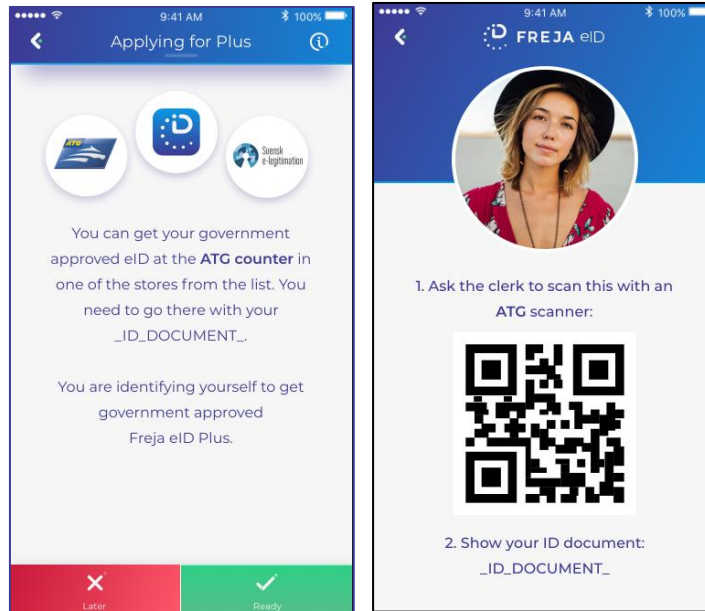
9:41 AM
100%
Applying for Plus

ATG

Svensk e-legitimation

You can get your government approved eID at the **ATG counter** in one of the stores from the list. You need to go there with your _ID_DOCUMENT_.

You are identifying yourself to get government approved Freja eID Plus.

Later
Ready

9:41 AM
100%
FREJA eID

1. Ask the clerk to scan this with an **ATG** scanner:

2. Show your ID document: _ID_DOCUMENT_